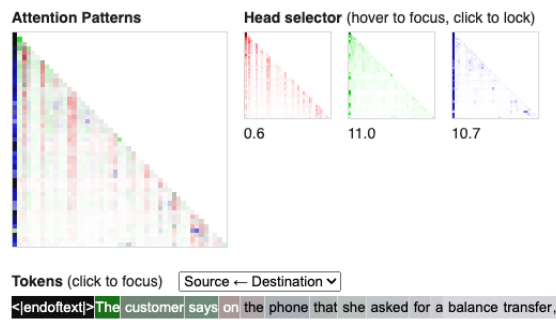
**Attention Patterns**

**Head selector** (hover to focus, click to lock)

0.6

11.0

10.7

**Tokens** (click to focus) Source ← Destination

<|endoftext|> The customer says on the phone that she asked for a balance transfer,